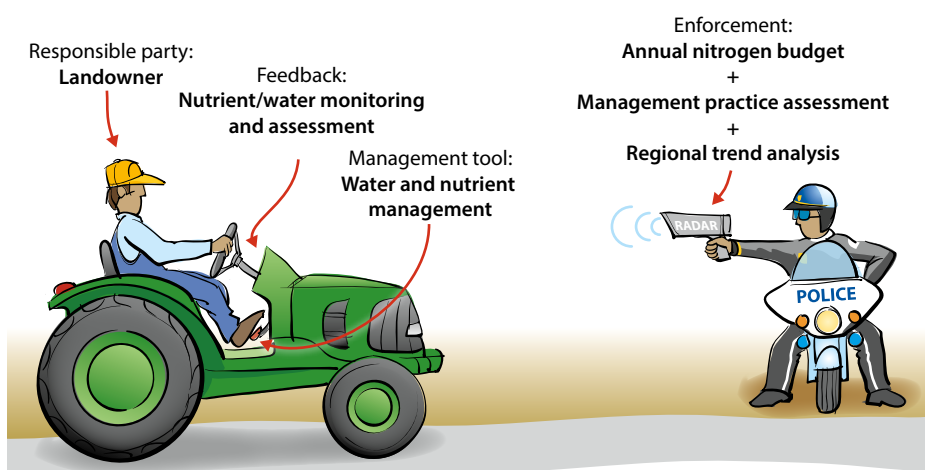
Responsible party:
**Landowner**

Feedback:
**Nutrient/water monitoring and assessment**

Management tool:
**Water and nutrient management**

Enforcement:
**Annual nitrogen budget**
+
**Management practice assessment**
+
**Regional trend analysis**

RADAR

POLICE